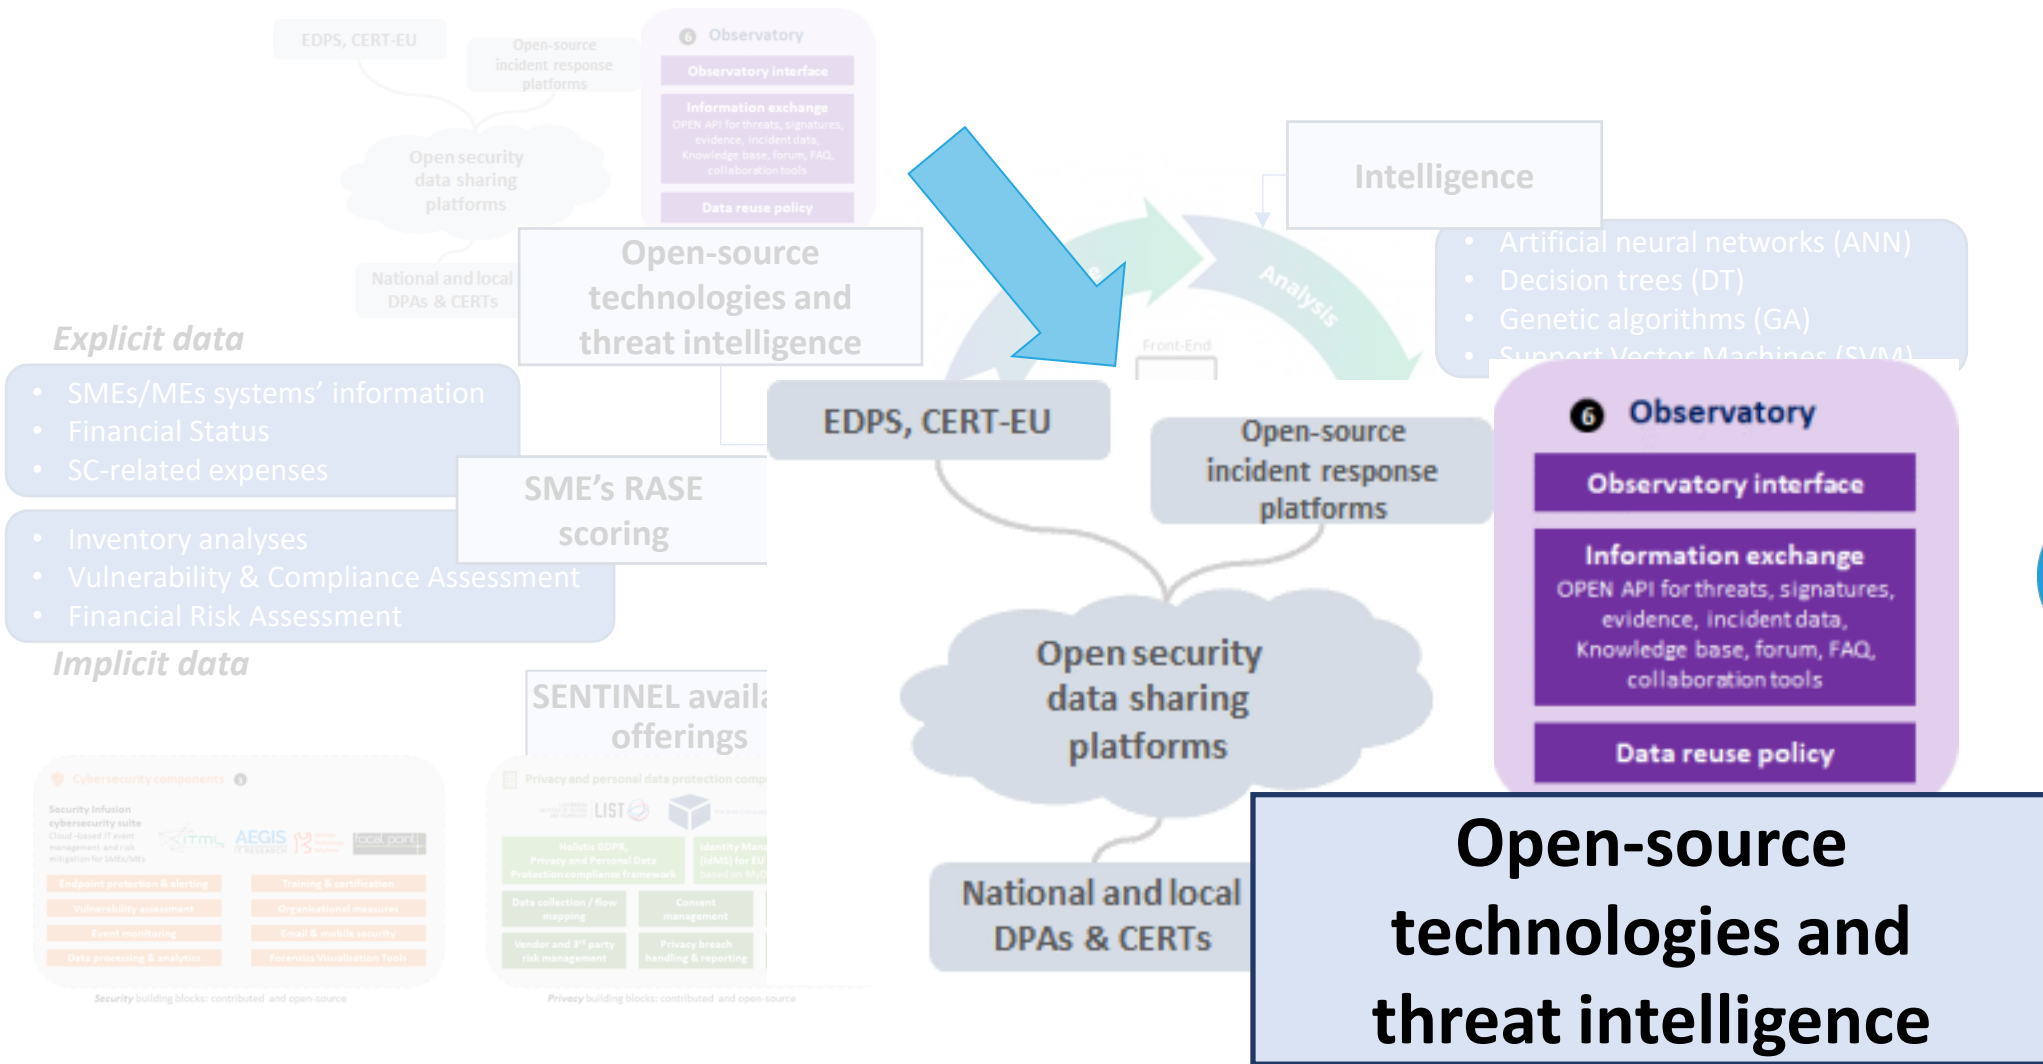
EDPS, CERT-EU

Open-source incident response platforms

Observatory

Observatory interface

Information exchange
OPEN API for threats, signatures, evidence, incident data, Knowledge base, forum, FAQ, collaboration tools

Data reuse policy

Open security data sharing platforms

National and local DPAs & CERTs

Open-source technologies and threat intelligence

Intelligence

Analysis

Front-End

- Artificial neural networks (ANN)
- Decision trees (DT)
- Genetic algorithms (GA)
- Support Vector Machines (SVM)

Explicit data

- SMEs/MEs systems' information
- Financial Status
- SC-related expenses

SME's RASE scoring

- Inventory analyses
- Vulnerability & Compliance Assessment
- Financial Risk Assessment

Implicit data

SENTINEL availa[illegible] offerings

Cybersecurity components

Security Infusion cybersecurity suite

AEGIS

LIST

Endpoint protection & alerting

Training & certification

Vulnerability assessment

Organisational measures

Event monitoring

Email & mobile security

Data processing & analytics

Forensics Visualisation Tools

Privacy and personal data protection comp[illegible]

Holistic GDPR, Privacy and Personal Data Protection compliance framework

Identity Man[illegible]

Data collection / flow mapping

Consent management

Vendor and 3rd party risk management

Privacy breach handling & reporting

Security building blocks: contributed and open-source

Privacy building blocks: contributed and open-source

EDPS, CERT-EU

Open-source incident response platforms

Observatory

Observatory interface

Information exchange
OPEN API for threats, signatures, evidence, incident data, Knowledge base, forum, FAQ, collaboration tools

Data reuse policy

Open security data sharing platforms

National and local DPAs & CERTs

Open-source technologies and threat intelligence